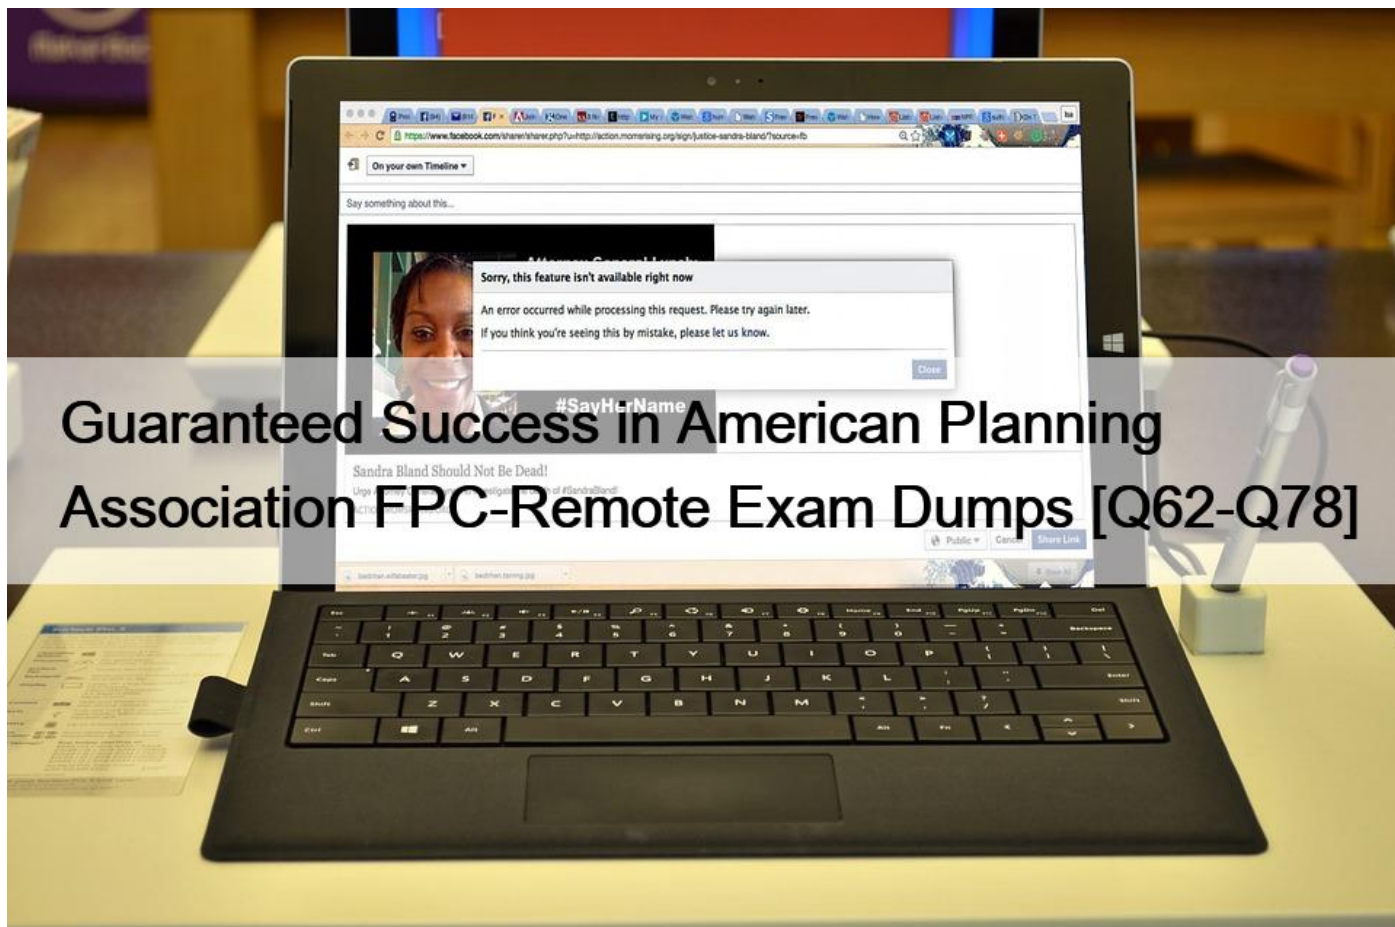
https://www.facebook.com/sharer/sharer.php?u=http://action.momsrising.org/sign/justice-sandra-bland/?source=fb

On your own Timeline ▾

Say something about this...

Sorry, this feature isn't available right now

An error occurred while processing this request. Please try again later.

If you think you're seeing this by mistake, please let us know.

Close

#SayHerName

Guaranteed Success in American Planning Association FPC-Remote Exam Dumps [Q62-Q78]

Sandra Bland Should Not Be Dead!

Public ▾ Cancel Share Link

Esc Home End PgUp PgDn Del Backspace Tab Q W E R T Y U I O P Caps A S D F G H J K L Enter Shift Z X C V B N M Shift Ctrl Alt Alt Fn